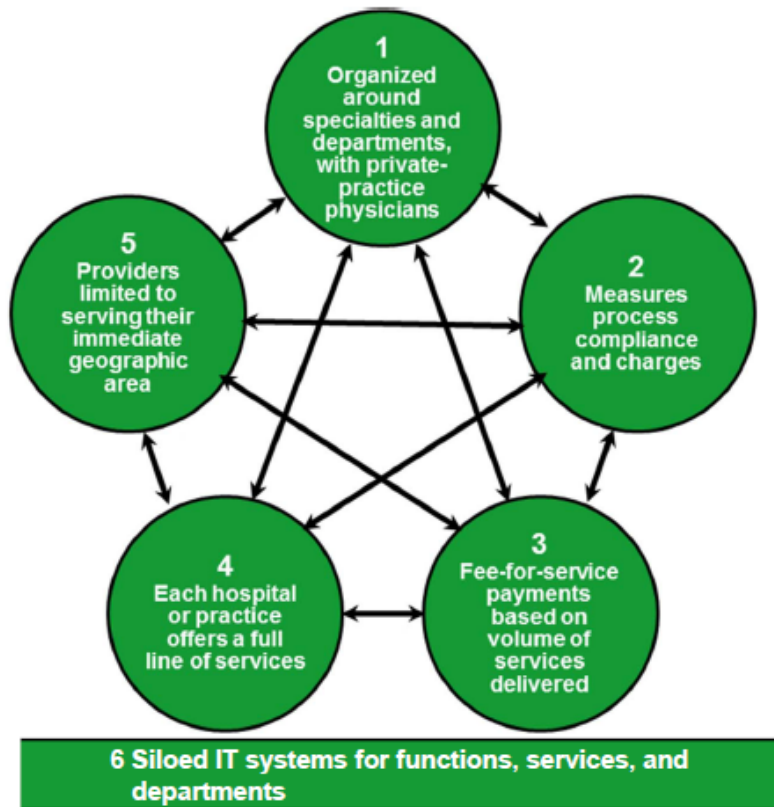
1
Organized around specialties and departments, with private-practice physicians

2
Measures process compliance and charges

5
Providers limited to serving their immediate geographic area

4
Each hospital or practice offers a full line of services

3
Fee-for-service payments based on volume of services delivered

6 Siloed IT systems for functions, services, and departments